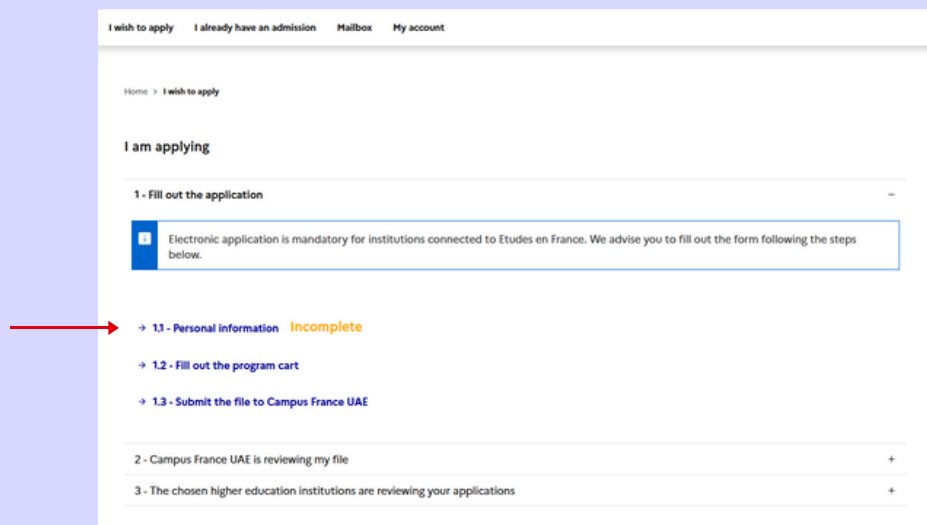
I wish to apply I already have an admission Mailbox My account

Home > I wish to apply

I am applying

1 - Fill out the application –

Electronic application is mandatory for institutions connected to Etudes en France. We advise you to fill out the form following the steps below.

→ 1.1 - Personal information Incomplete

→ 1.2 - Fill out the program cart

→ 1.3 - Submit the file to Campus France UAE

2 - Campus France UAE is reviewing my file +

3 - The chosen higher education institutions are reviewing your applications +